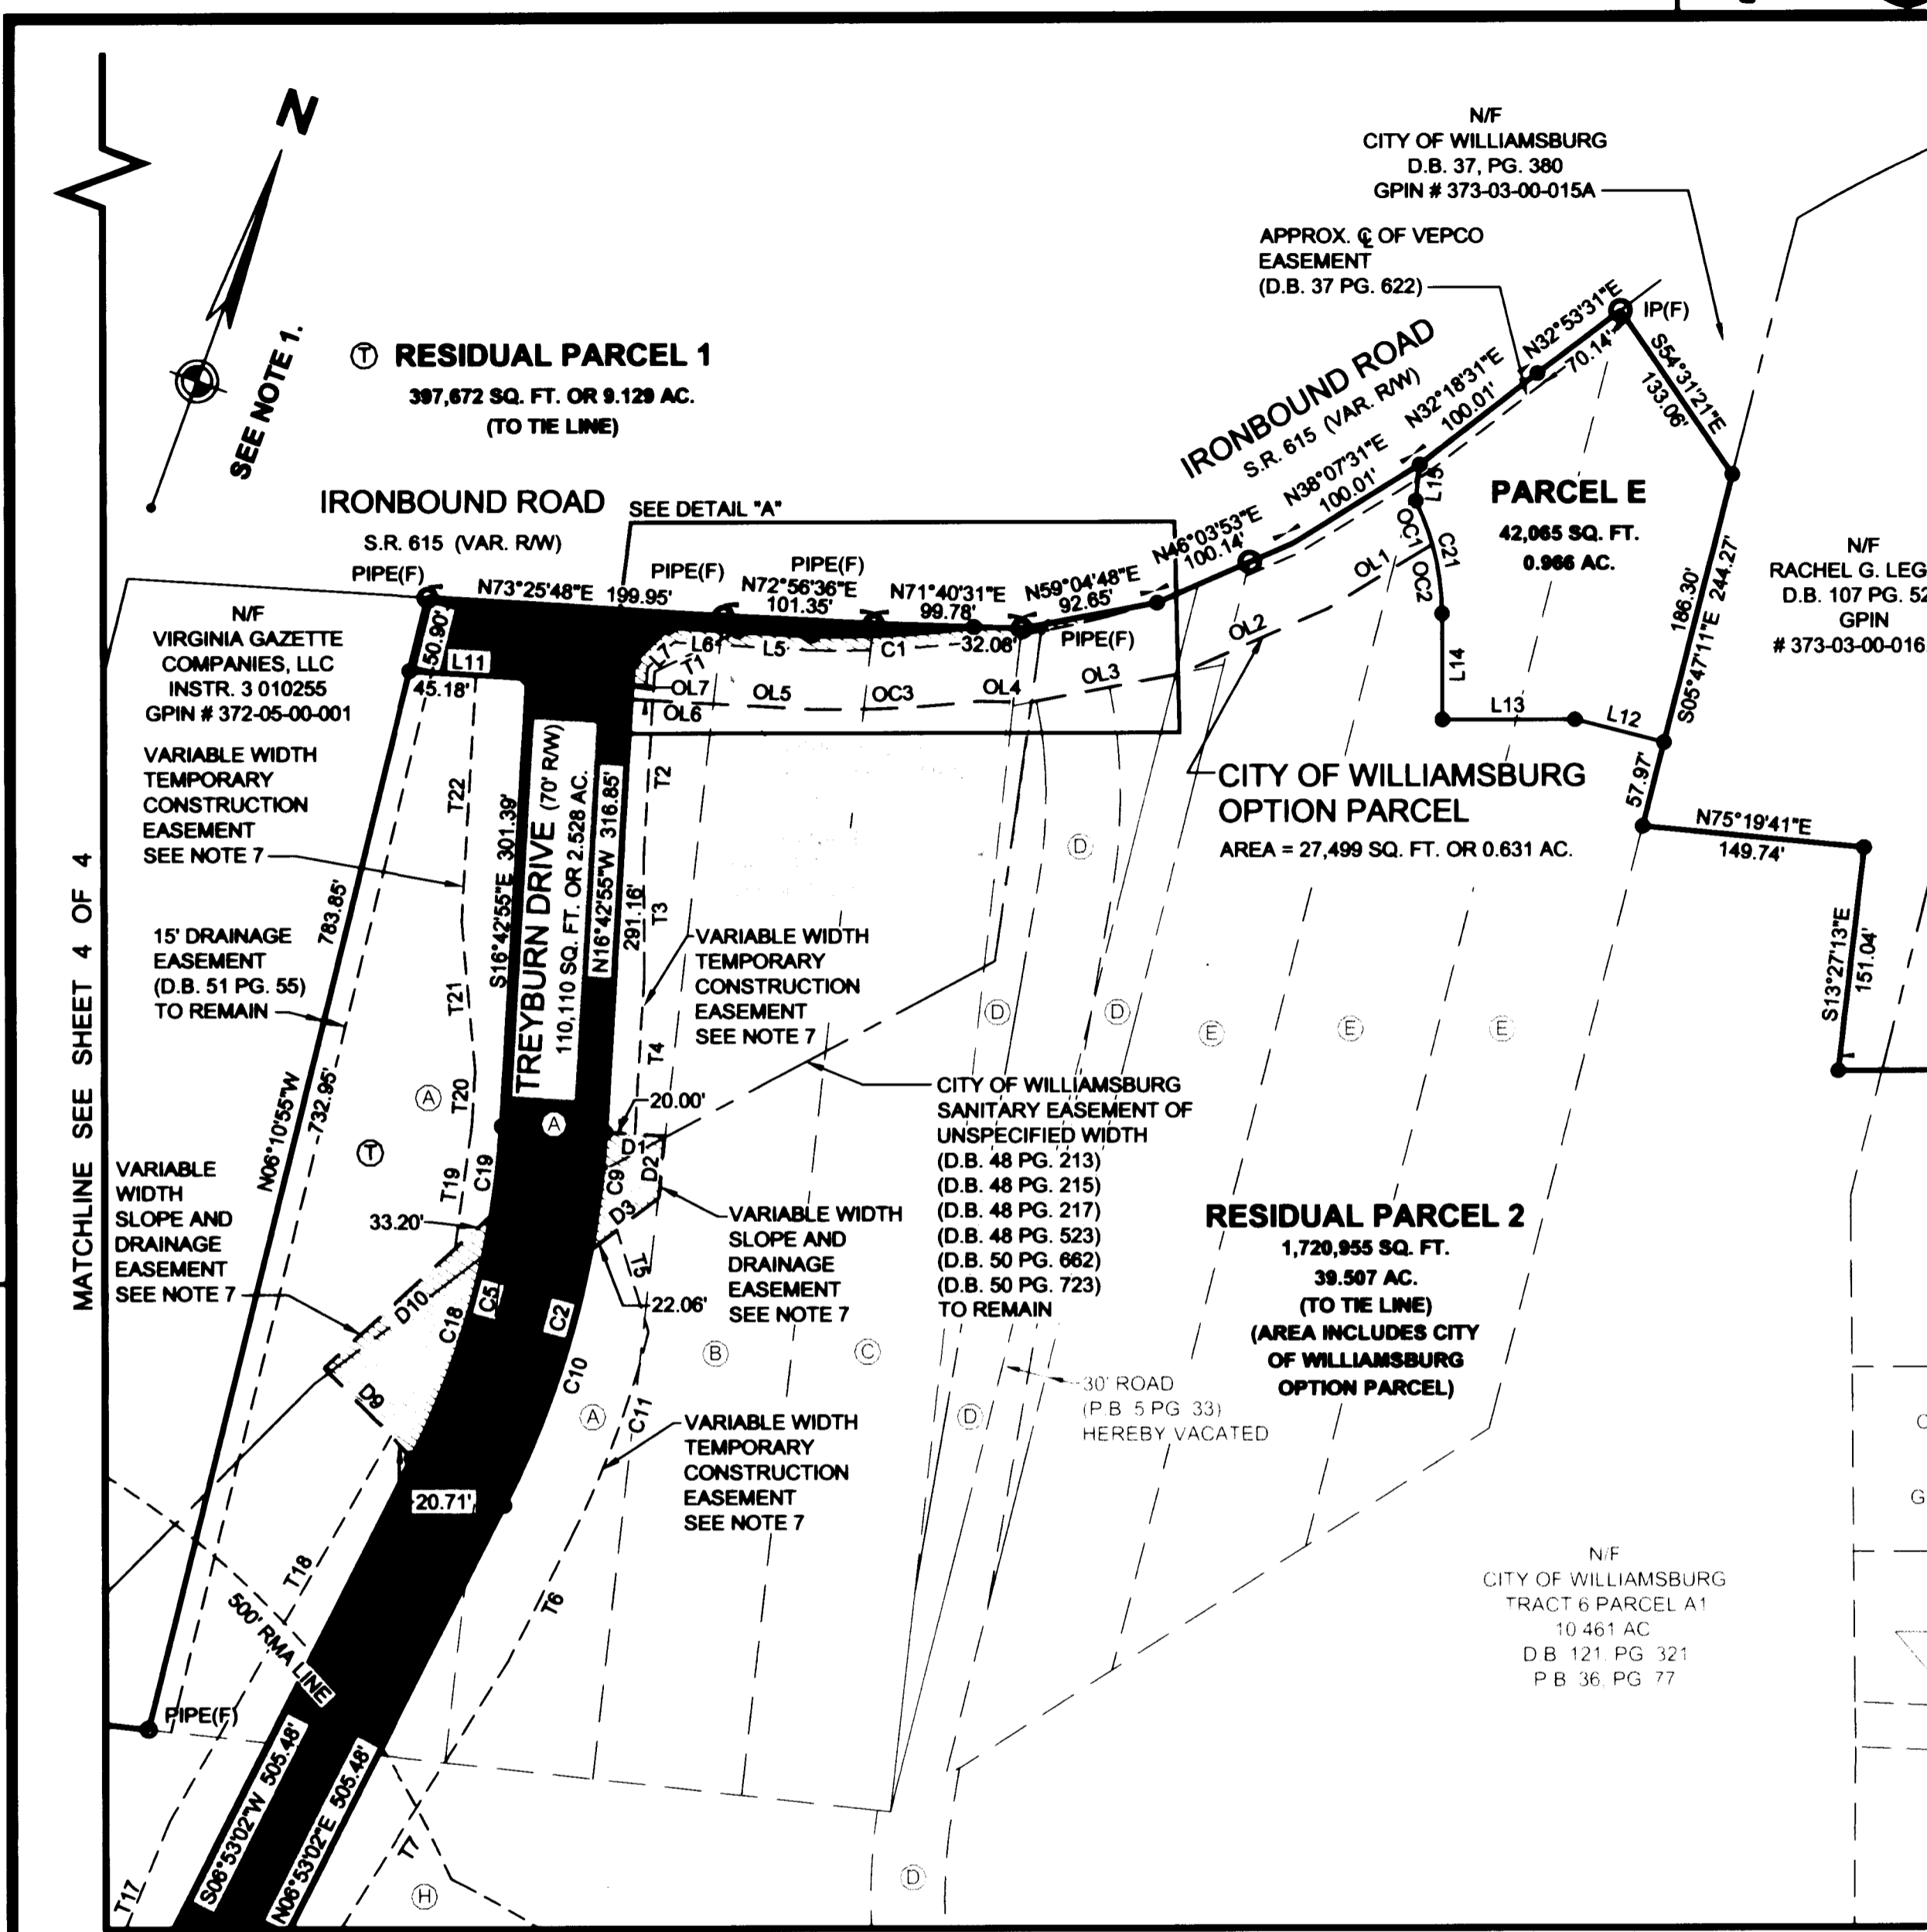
N

SEE NOTE 1.

Ⓣ RESIDUAL PARCEL 1
397,672 SQ. FT. OR 9.129 AC.
(TO TIE LINE)

IRONBOUND ROAD
S.R. 615 (VAR. R/W)

SEE DETAIL "A"

N/F
CITY OF WILLIAMSBURG
D.B. 37, PG. 380
GPIN # 373-03-00-015A

APPROX. ℄ OF VEPCO EASEMENT (D.B. 37 PG. 622)

IRONBOUND ROAD
S.R. 615 (VAR. R/W)

IP(F)
N32°53'31"E 70.14'
S54°31'21"E 133.06'
N32°18'31"E 100.01'
N38°07'31"E 100.01'
N46°03'53"E 100.14'
N59°04'48"E 92.65'
N71°40'31"E 99.78'
N72°56'36"E 101.35'
N73°25'48"E 199.95'
PIPE(F)
PIPE(F)
PIPE(F)
PIPE(F)
32.06'
50.90'
45.18'
L11
L1 L5 L6 L7 C1 T1
OL7 OL6 OL5 OC3 OL4 OL3 OL2 OL1 OC1 OC2 C21 L15 L14 L13 L12

PARCEL E
42,065 SQ. FT.
0.966 AC.

N/F
RACHEL G. LEG
D.B. 107 PG. 52
GPIN
# 373-03-00-016

186.30'
S05°47'11"E 244.27'
57.97'
N75°19'41"E
149.74'
S13°27'13"E
151.04'

N/F
VIRGINIA GAZETTE COMPANIES, LLC
INSTR. 3 010255
GPIN # 372-05-00-001

VARIABLE WIDTH TEMPORARY CONSTRUCTION EASEMENT SEE NOTE 7

15' DRAINAGE EASEMENT (D.B. 51 PG. 55) TO REMAIN

CITY OF WILLIAMSBURG OPTION PARCEL
AREA = 27,499 SQ. FT. OR 0.631 AC.

TREYBURN DRIVE (70' R/W)
110,110 SQ. FT. OR 2.528 AC.
S16°42'55"E 301.39'
N16°42'55"W 316.85'
291.16'
T22 T21 T20 T19 C19 T2 T3 T4 D1 D2 D3 C9 T5 C5 C2 C10 C11 C18 D10 D8 T18 T6 T7 T17
783.85'
732.95'
N06°10'55"W
20.00'
33.20'
22.06'
20.71'

VARIABLE WIDTH TEMPORARY CONSTRUCTION EASEMENT SEE NOTE 7

MATCHLINE SEE SHEET 4 OF 4

VARIABLE WIDTH SLOPE AND DRAINAGE EASEMENT SEE NOTE 7

VARIABLE WIDTH SLOPE AND DRAINAGE EASEMENT SEE NOTE 7

CITY OF WILLIAMSBURG SANITARY EASEMENT OF UNSPECIFIED WIDTH
(D.B. 48 PG. 213)
(D.B. 48 PG. 215)
(D.B. 48 PG. 217)
(D.B. 48 PG. 523)
(D.B. 50 PG. 662)
(D.B. 50 PG. 723)
TO REMAIN

RESIDUAL PARCEL 2
1,720,955 SQ. FT.
39.507 AC.
(TO TIE LINE)
(AREA INCLUDES CITY OF WILLIAMSBURG OPTION PARCEL)

30' ROAD
(P.B. 5 PG. 33)
HEREBY VACATED

VARIABLE WIDTH TEMPORARY CONSTRUCTION EASEMENT SEE NOTE 7

Ⓐ Ⓐ Ⓐ Ⓑ Ⓒ Ⓓ Ⓓ Ⓓ Ⓓ Ⓓ Ⓓ Ⓔ Ⓔ Ⓔ Ⓗ Ⓣ

500' RMA LINE

PIPE(F)
S06°53'02"W 505.48'
N06°53'02"E 505.48'

N/F
CITY OF WILLIAMSBURG
TRACT 6 PARCEL A1
10.461 AC
D.B. 121, PG. 321
P.B. 36, PG. 77

C
G